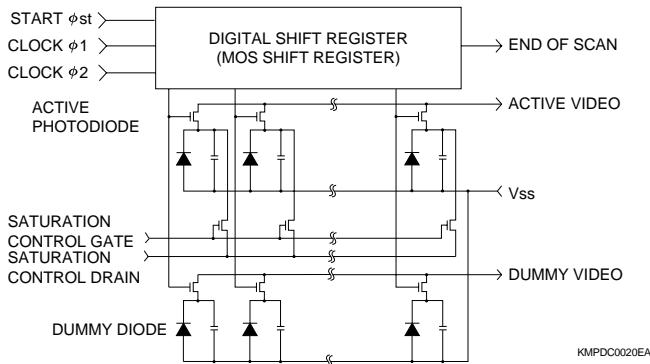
START $\phi$st
CLOCK $\phi$1
CLOCK $\phi$2

DIGITAL SHIFT REGISTER
(MOS SHIFT REGISTER)

END OF SCAN

ACTIVE PHOTODIODE

ACTIVE VIDEO

Vss

SATURATION CONTROL GATE

SATURATION CONTROL DRAIN

DUMMY VIDEO

DUMMY DIODE

KMPDC0020EA